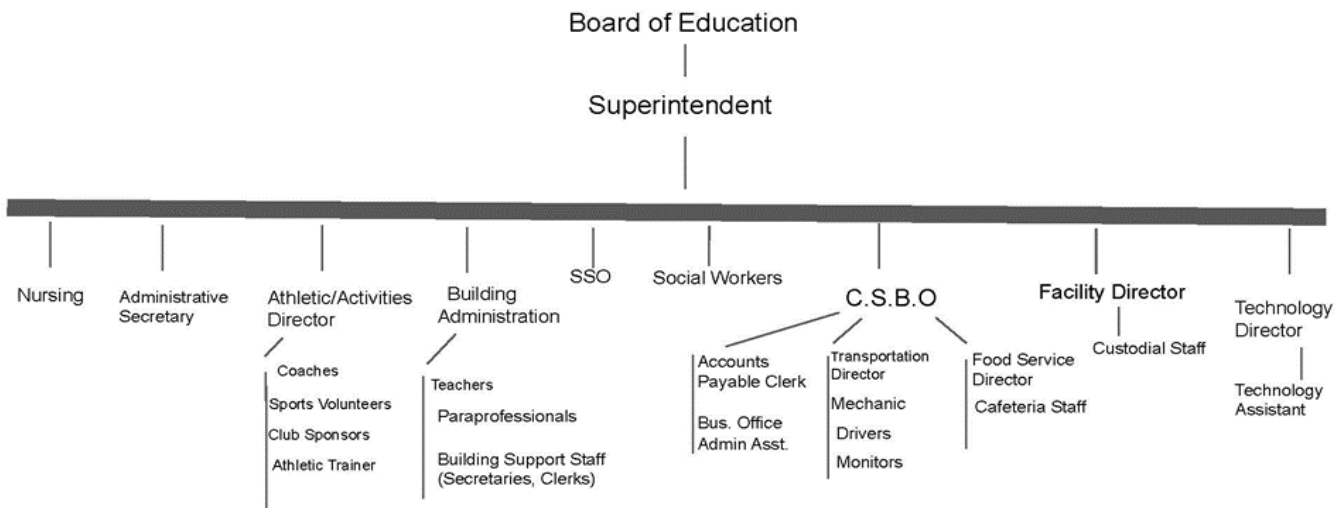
Board of Education

Superintendent

Nursing

Administrative Secretary

Athletic/Activities Director

Coaches

Sports Volunteers

Club Sponsors

Athletic Trainer

Building Administration

Teachers

Paraprofessionals

Building Support Staff (Secretaries, Clerks)

SSO

Social Workers

C.S.B.O

Accounts Payable Clerk

Bus. Office Admin Asst.

Transportation Director

Mechanic

Drivers

Monitors

Food Service Director

Cafeteria Staff

Facility Director

Custodial Staff

Technology Director

Technology Assistant